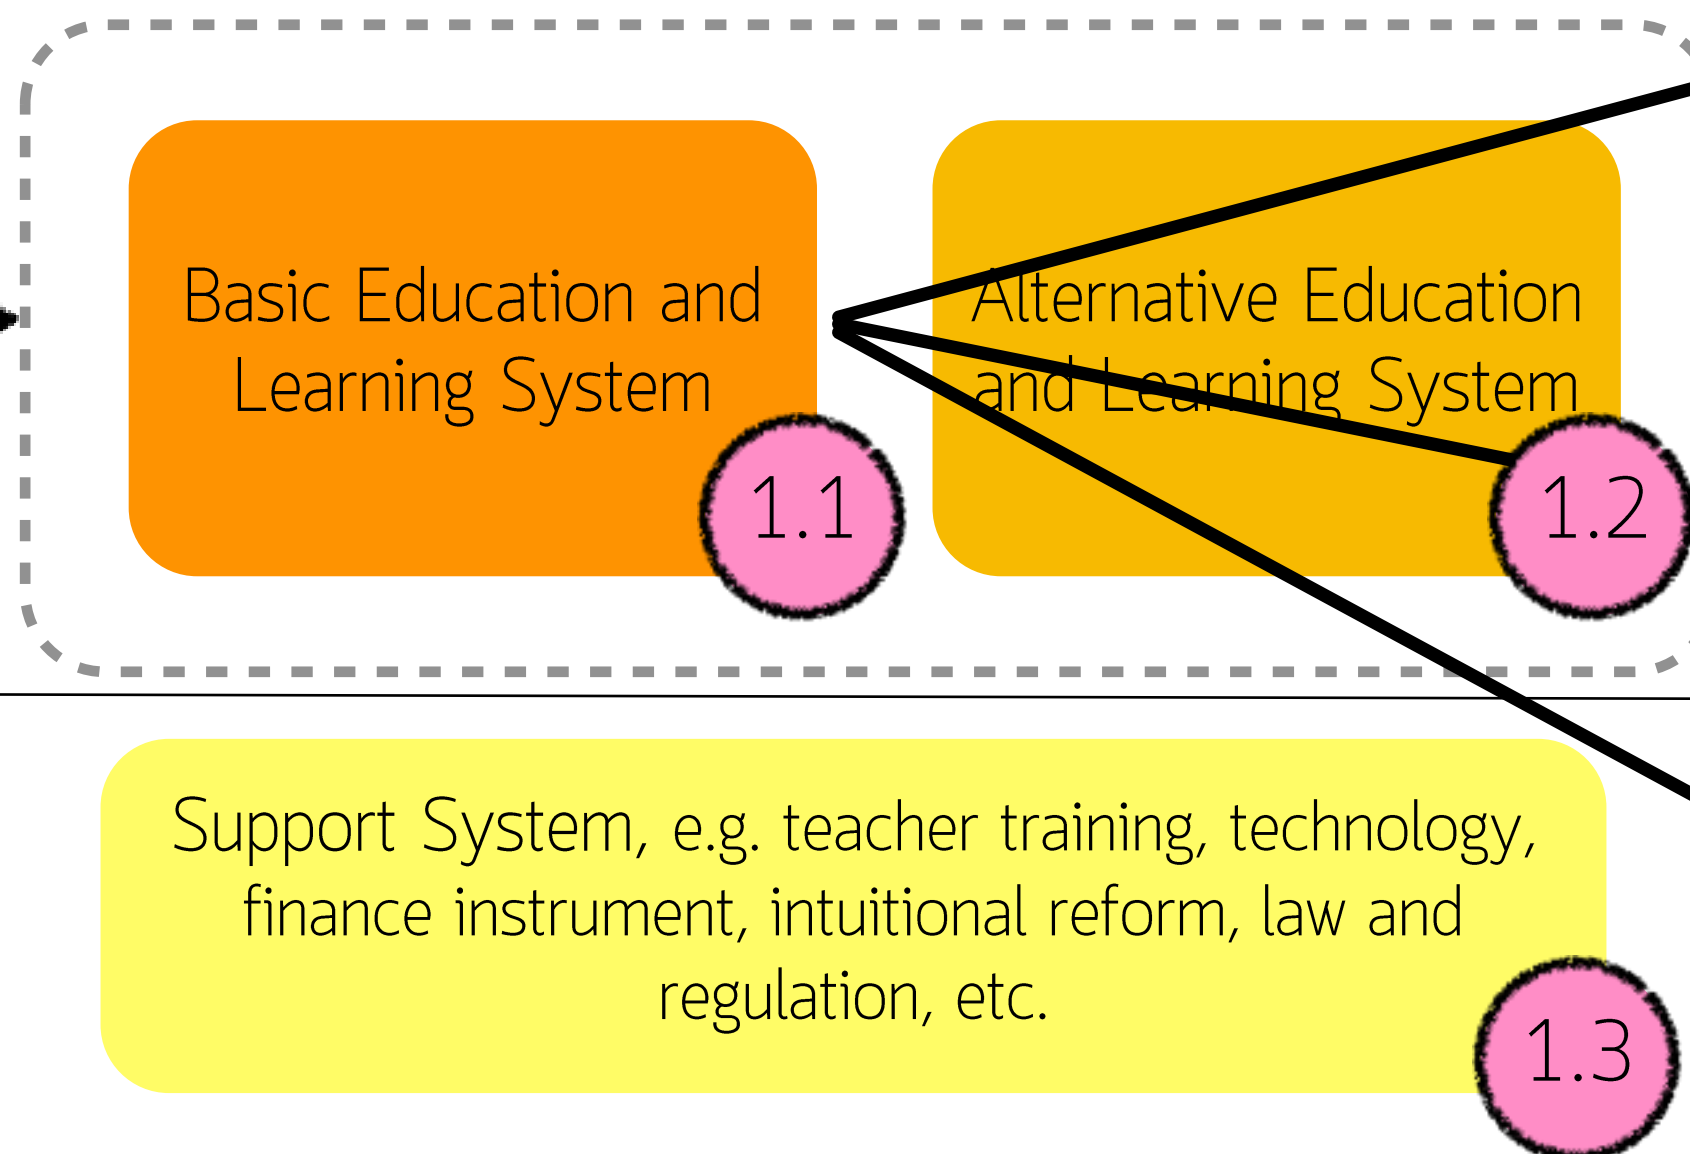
Basic Education and Learning System

1.1

Alternative Education and Learning System

1.2

Support System, e.g. teacher training, technology, finance instrument, intuitional reform, law and regulation, etc.

1.3